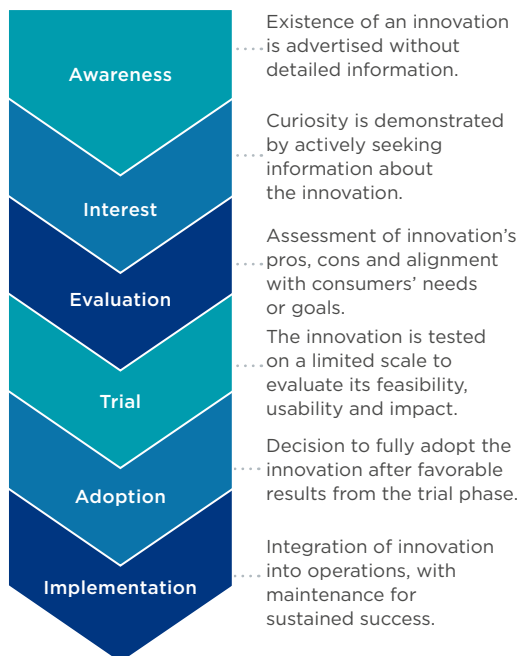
Awareness

Existence of an innovation is advertised without detailed information.

Interest

Curiosity is demonstrated by actively seeking information about the innovation.

Evaluation

Assessment of innovation's pros, cons and alignment with consumers' needs or goals.

Trial

The innovation is tested on a limited scale to evaluate its feasibility, usability and impact.

Adoption

Decision to fully adopt the innovation after favorable results from the trial phase.

Implementation

Integration of innovation into operations, with maintenance for sustained success.